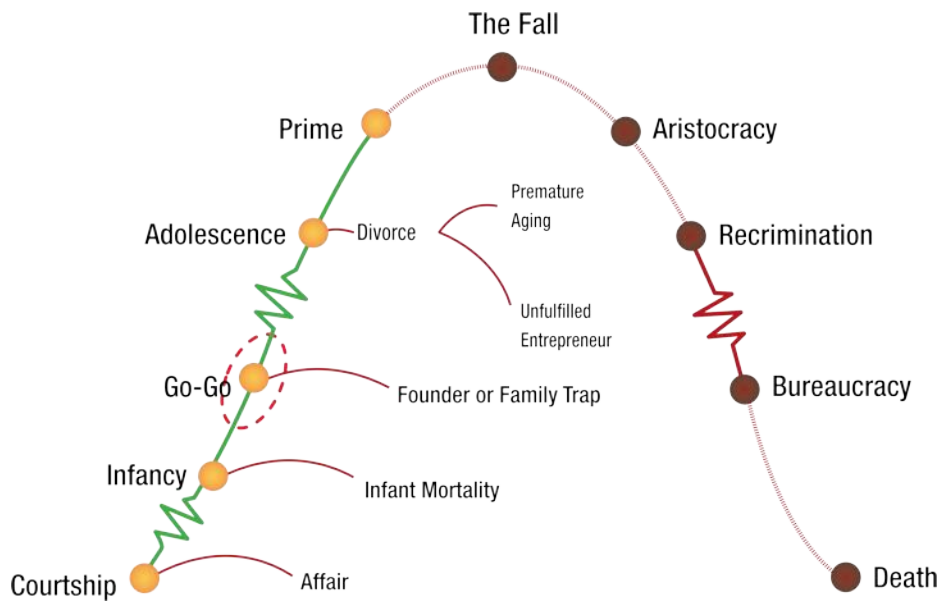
The Fall

Prime

Aristocracy

Premature Aging

Adolescence

Divorce

Recrimination

Unfulfilled Entrepreneur

Go-Go

Founder or Family Trap

Bureaucracy

Infancy

Infant Mortality

Courtship

Affair

Death